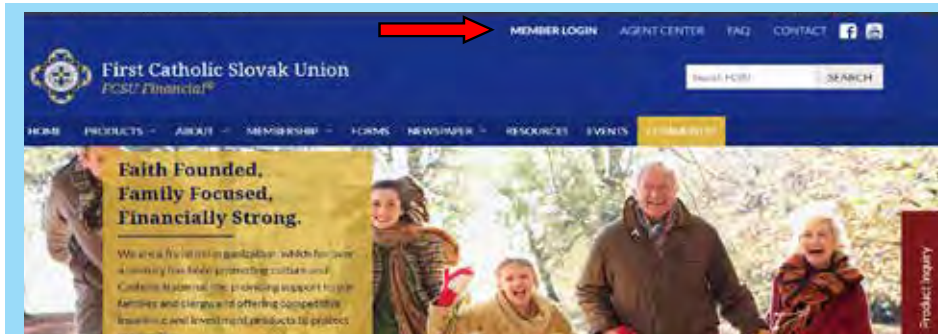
MEMBER LOGIN AGENT CENTER FAQ CONTACT

First Catholic Slovak Union
FCSU Financial®

Search FCSU SEARCH

HOME PRODUCTS ABOUT MEMBERSHIP FORMS NEWSPAPER RESOURCES EVENTS COMMUNITY

Faith Founded,
Family Focused,
Financially Strong.

We are a fraternal organization which for over a century has been promoting cultural and Catholic fraternalism, providing support to our families and clergy, and offering competitive insurance and investment products to protect

Product Inquiry